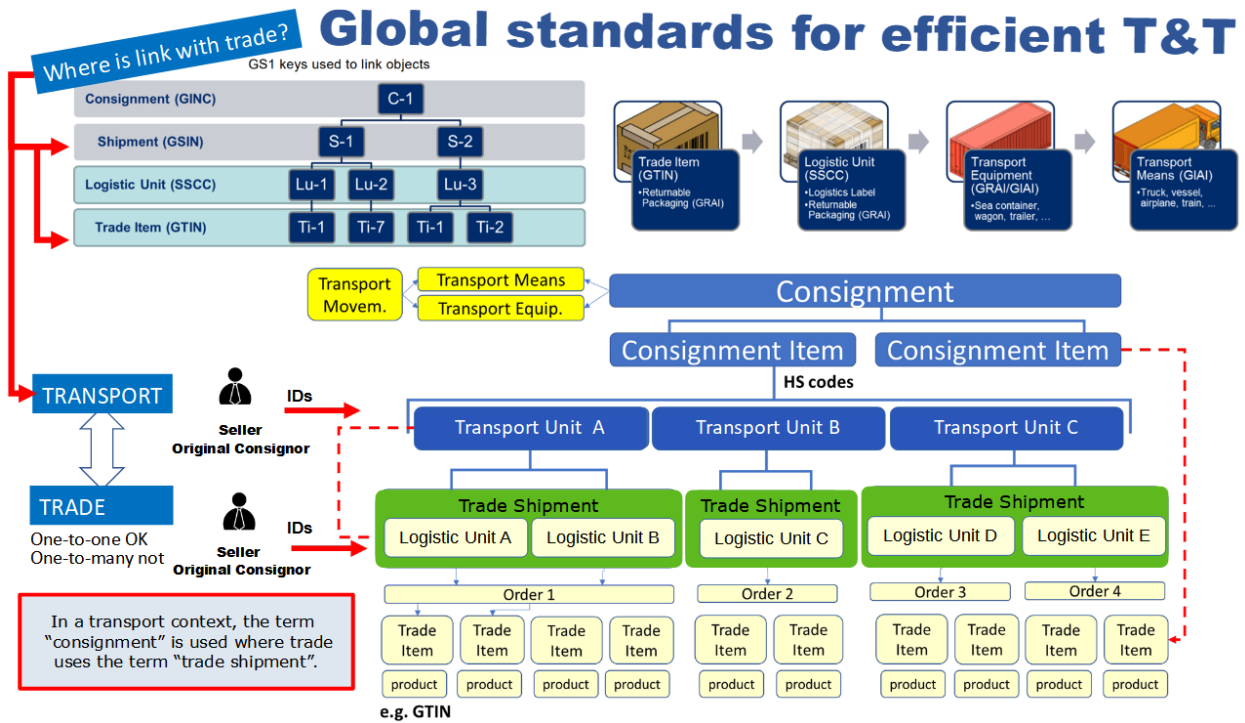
Where is link with trade?

Global standards for efficient T&T

GS1 keys used to link objects

Consignment (GINC)
C-1
Shipment (GSIN)
S-1
S-2
Logistic Unit (SSCC)
Lu-1
Lu-2
Lu-3
Trade Item (GTIN)
Ti-1
Ti-7
Ti-1
Ti-2

Trade Item (GTIN)
•Returnable Packaging (GRAI)

Logistic Unit (SSCC)
•Logistics Label
•Returnable Packaging (GRAI)

Transport Equipment (GRAI/GIAI)
•Sea container, wagon, trailer, ...

Transport Means (GIAI)
•Truck, vessel, airplane, train, ...

Transport Movem.
Transport Means
Transport Equip.

Consignment
Consignment Item
Consignment Item
HS codes

TRANSPORT
TRADE
One-to-one OK
One-to-many not

Seller
Original Consignor
IDs

Seller
Original Consignor
IDs

Transport Unit A
Transport Unit B
Transport Unit C

Trade Shipment
Logistic Unit A
Logistic Unit B
Trade Shipment
Logistic Unit C
Trade Shipment
Logistic Unit D
Logistic Unit E

Order 1
Order 2
Order 3
Order 4

Trade Item
Trade Item
Trade Item
Trade Item
Trade Item
Trade Item
Trade Item
Trade Item
Trade Item
Trade Item

product
product
product
product
product
product
product
product
product
product

e.g. GTIN

In a transport context, the term "consignment" is used where trade uses the term "trade shipment".